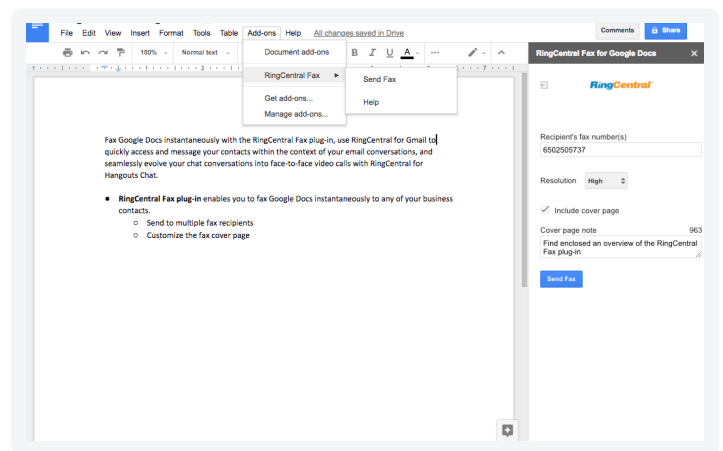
File Edit View Insert Format Tools Table Add-ons Help All changes saved in Drive

Comments Share

100% Normal text

Document add-ons

RingCentral Fax

Get add-ons...

Manage add-ons...

Send Fax

Help

RingCentral Fax for Google Docs

RingCentral

Fax Google Docs instantaneously with the RingCentral Fax plug-in, use RingCentral for Gmail to quickly access and message your contacts within the context of your email conversations, and seamlessly evolve your chat conversations into face-to-face video calls with RingCentral for Hangouts Chat.

- **RingCentral Fax plug-in** enables you to fax Google Docs instantaneously to any of your business contacts.
  - Send to multiple fax recipients
  - Customize the fax cover page

Recipient's fax number(s)

6502505737

Resolution High

Include cover page

Cover page note 963

Find enclosed an overview of the RingCentral Fax plug-in

Send Fax